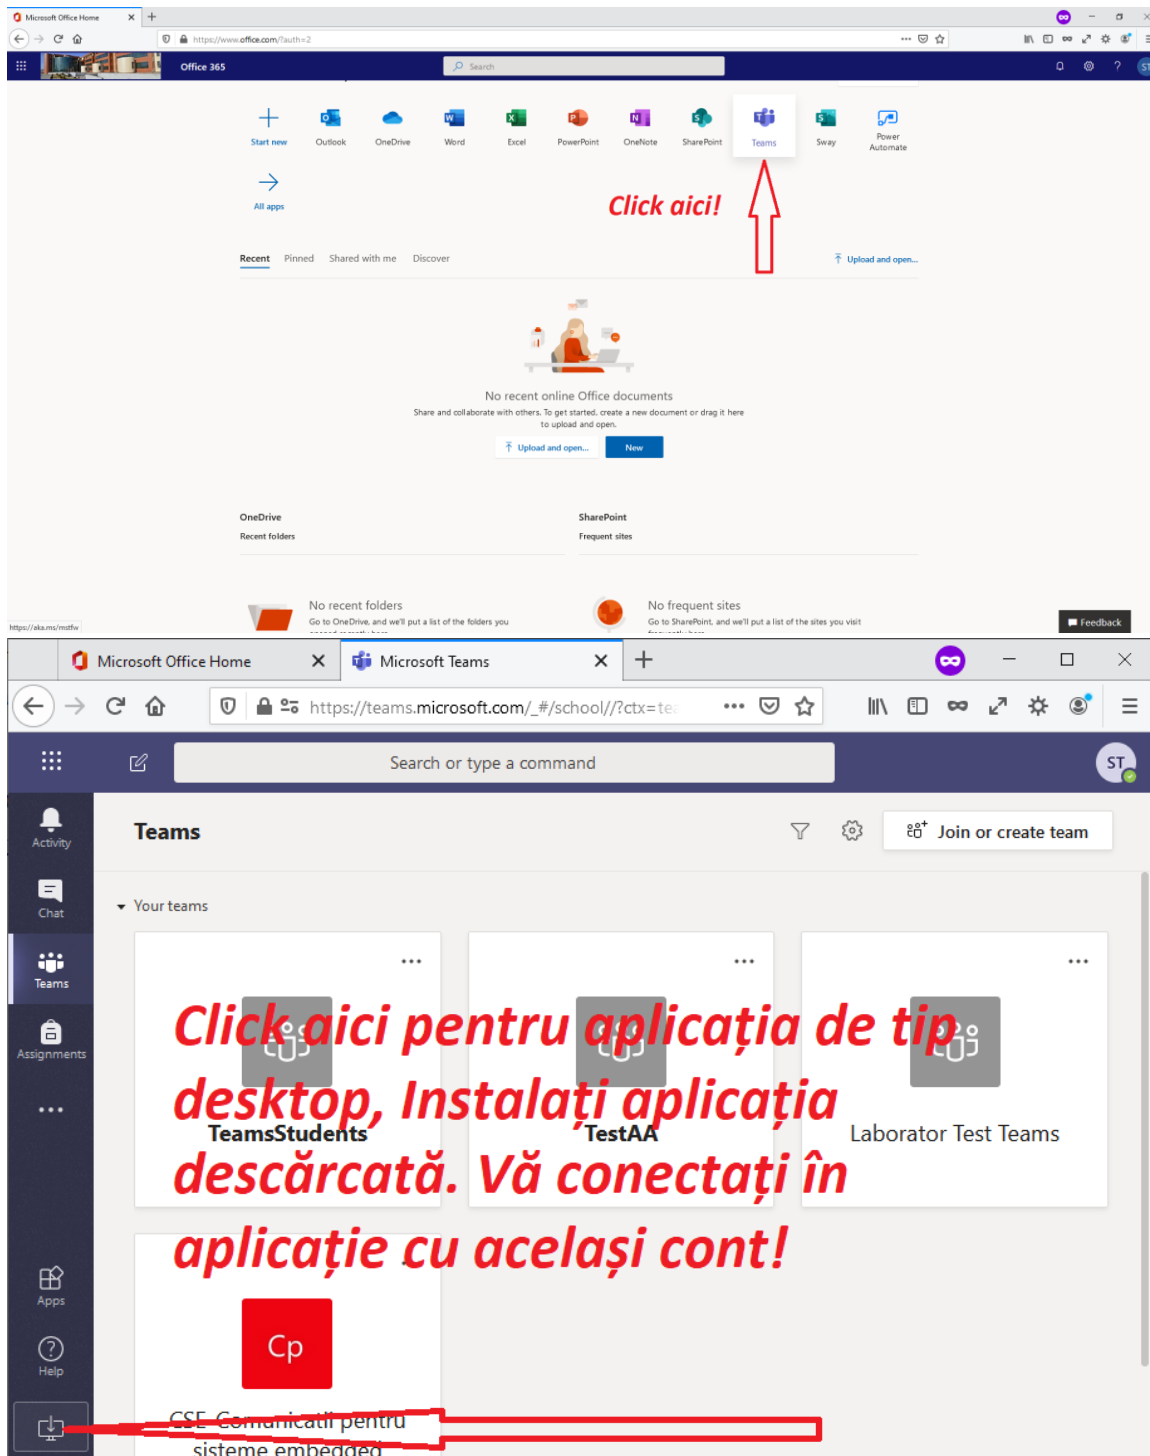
Microsoft Office Home

https://www.office.com/?auth=2

Office 365

Search

Start new
Outlook
OneDrive
Word
Excel
PowerPoint
OneNote
SharePoint
Teams
Sway
Power Automate

All apps

Click aici!

Recent
Pinned
Shared with me
Discover

Upload and open...

No recent online Office documents
Share and collaborate with others. To get started, create a new document or drag it here to upload and open.

Upload and open...
New

OneDrive
Recent folders

SharePoint
Frequent sites

No recent folders
Go to OneDrive, and we'll put a list of the folders you

No frequent sites
Go to SharePoint, and we'll put a list of the sites you visit

https://aka.ms/mstfw

Feedback

Microsoft Office Home
Microsoft Teams

https://teams.microsoft.com/_#/school//?ctx=te

Search or type a command

ST

Activity
Chat
Teams
Assignments
...
Apps
Help

Teams

Join or create team

Your teams

...
...
...

Click aici pentru aplicația de tip desktop, Instalați aplicația descărcată. Vă conectați în aplicație cu același cont!

TeamsStudents
TestAA
Laborator Test Teams

Cp

CSE_Comunicatii pentru sisteme embedded